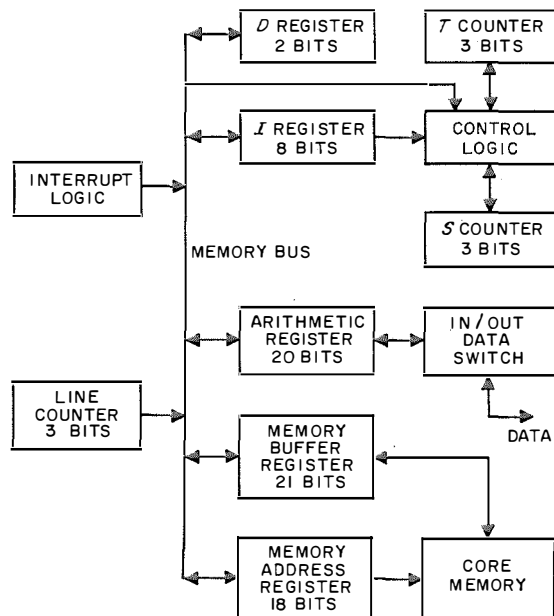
D REGISTER 2 BITS

T COUNTER 3 BITS

I REGISTER 8 BITS

CONTROL LOGIC

INTERRUPT LOGIC

S COUNTER 3 BITS

MEMORY BUS

ARITHMETIC REGISTER 20 BITS

IN/OUT DATA SWITCH

LINE COUNTER 3 BITS

DATA

MEMORY BUFFER REGISTER 21 BITS

MEMORY ADDRESS REGISTER 18 BITS

CORE MEMORY